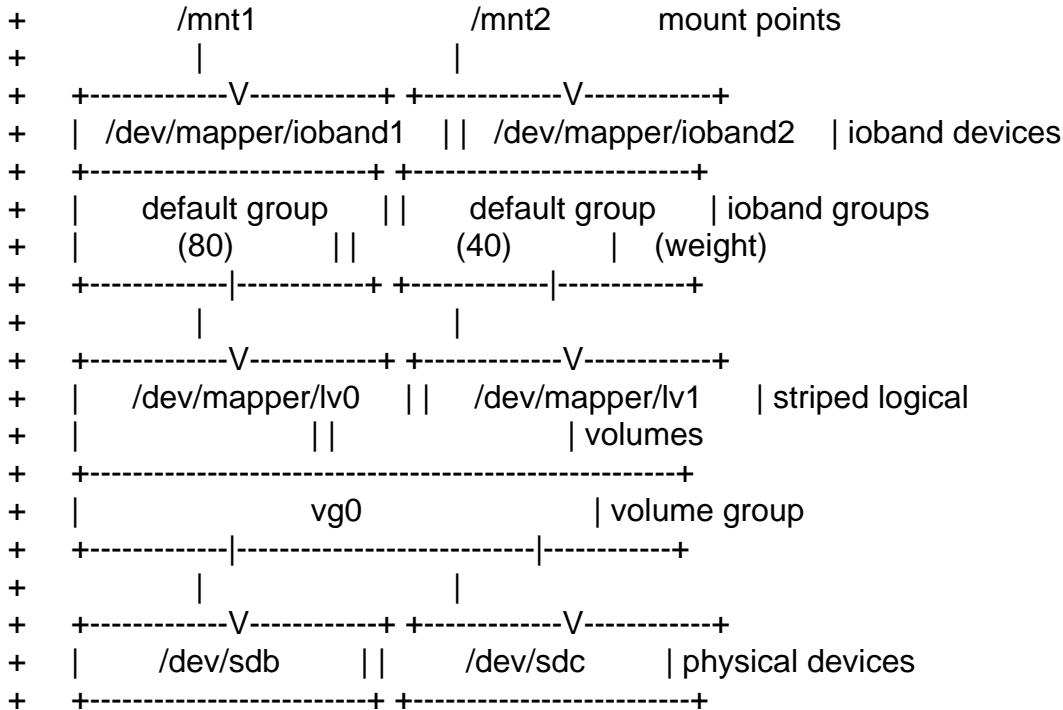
+ /mnt1 /mnt2 mount points
+ | |
+ +-------------V------------+ +-------------V------------+
+ | /dev/mapper/ioband1 | | /dev/mapper/ioband2 | ioband devices
+ +--------------------------+ +--------------------------+
+ | default group | | default group | ioband groups
+ | (80) | | (40) | (weight)
+ +-------------|------------+ +-------------|------------+
+ | |
+ +-------------V------------+ +-------------V------------+
+ | /dev/mapper/lv0 | | /dev/mapper/lv1 | striped logical
+ | | | | volumes
+ +-------------------------------------------------------+
+ | vg0 | volume group
+ +-------------|----------------------------|------------+
+ | |
+ +-------------V------------+ +-------------V------------+
+ | /dev/sdb | | /dev/sdc | physical devices
+ +--------------------------+ +--------------------------+